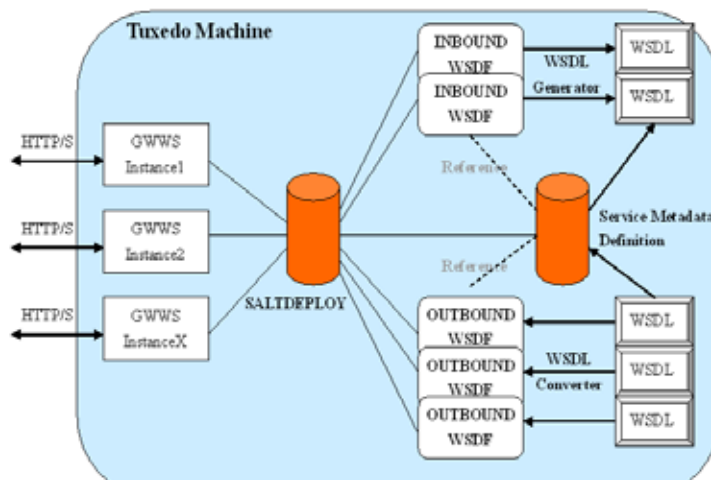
Tuxedo Machine

HTTP/S

GWWS Instance1

HTTP/S

GWWS Instance2

HTTP/S

GWWS InstanceX

SALTDEPLOY

INBOUND WSDF

INBOUND WSDF

WSDL Generator

WSDL

WSDL

Reference

Reference

Service Metadata Definition

OUTBOUND WSDF

OUTBOUND WSDF

OUTBOUND WSDF

WSDL Converter

WSDL

WSDL

WSDL